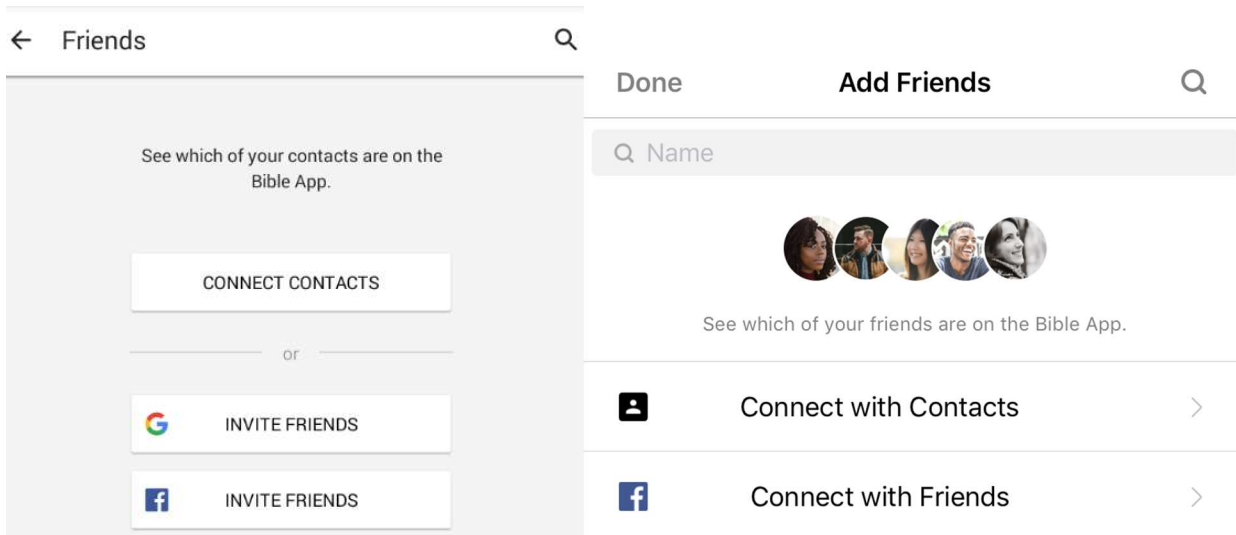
Friends

See which of your contacts are on the Bible App.

CONNECT CONTACTS

or

INVITE FRIENDS

INVITE FRIENDS

Done Add Friends

Name

See which of your friends are on the Bible App.

Connect with Contacts

Connect with Friends